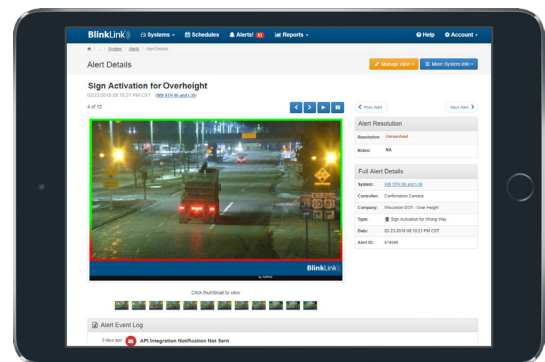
BlinkLink Systems Schedules Alerts 61 Reports ? Help Account

System / Alerts / Alert Details

Alert Details

Manage Alert Main System Info

Sign Activation for Overheight

02/23/2018 08:10:21 PM CST (WB STH 66 and I-39)

4 of 12

< Prev Alert Next Alert >

Alert Resolution

| Resolution: | Unresolved |
|---|---|
| Notes: | NA |

Full Alert Details

| System: | WB STH 66 and I-39 |
|---|---|
| Controller: | Confirmation Camera |
| Company: | Wisconsin DOT - Over Height |
| Type: | Sign Activation for Wrong Way |
| Date: | 02-23-2018 08:10:21 PM CST |
| Alert ID: | 614086 |

BlinkLink

Click thumbnail to view

Alert Event Log

2 days ago API Integration Notification Not Sent